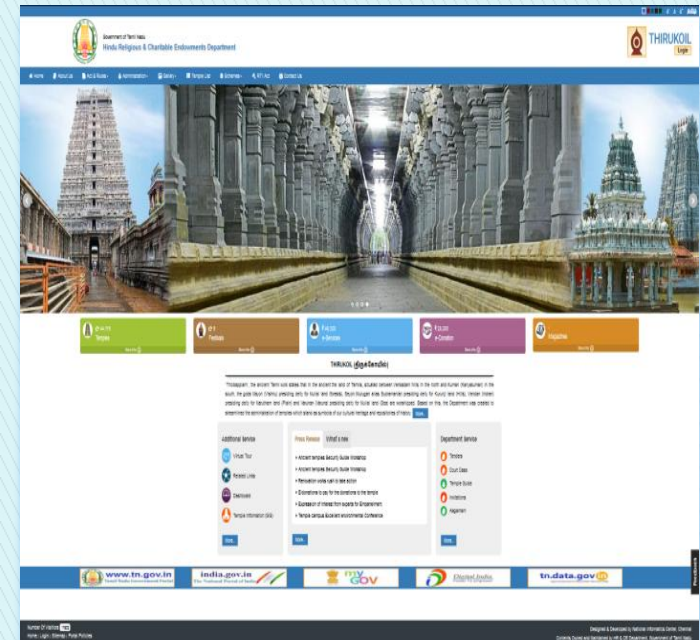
Government of Tamil Nadu
Hindu Religious & Charitable Endowments Department

THIRUKOIL
Login

Home | About Us | Act & Rules | Administration | Gallery | Temple List | Schemes | RTI Act | Contact Us

Temples
Festivals
e-Services
e-Donation
Magazine

THIRUKOIL (திருக்கோயில்)

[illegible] More

Additional Service
Virtual Tour
Related Links
Downloads
Temple Information (SMS)
More

Press Release | What's new
» Ancient temples Security Guide Workshop
» Ancient temples Security Guide Workshop
» Renovation works sum to take action
» E-Donations to pay for the donations to the temple
» Expression of interest from experts for Empanelment
» Temple campus Sustainable environmental Conference
More

Department Service
Tenders
Court Cases
Temple Guide
Invitations
Magazines
More

www.tn.gov.in
india.gov.in
myGov
Digital India
tn.data.gov

Feedback

Number Of Visitors
Home | Login | Sitemap | Portal Policies
Designed & Developed by National Informatics Centre, Chennai
Contents Owned and Maintained by HR & CE Department, Government of Tamil Nadu